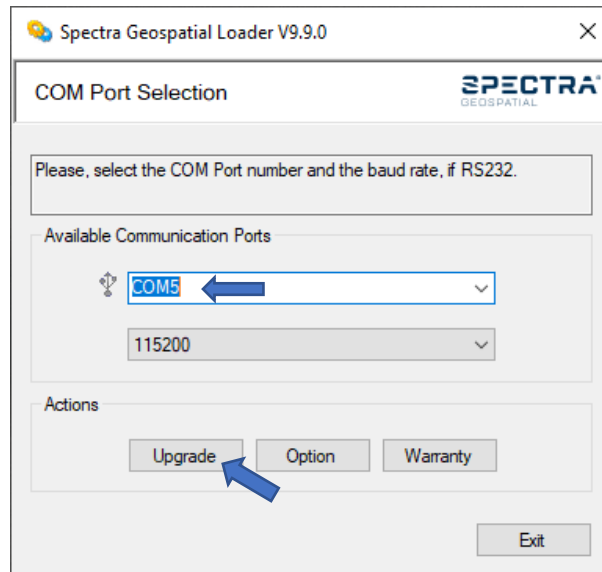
Spectra Geospatial Loader V9.9.0

COM Port Selection

SPECTRA GEOSPATIAL

Please, select the COM Port number and the baud rate, if RS232.

Available Communication Ports

COM5

115200

Actions

Upgrade

Option

Warranty

Exit